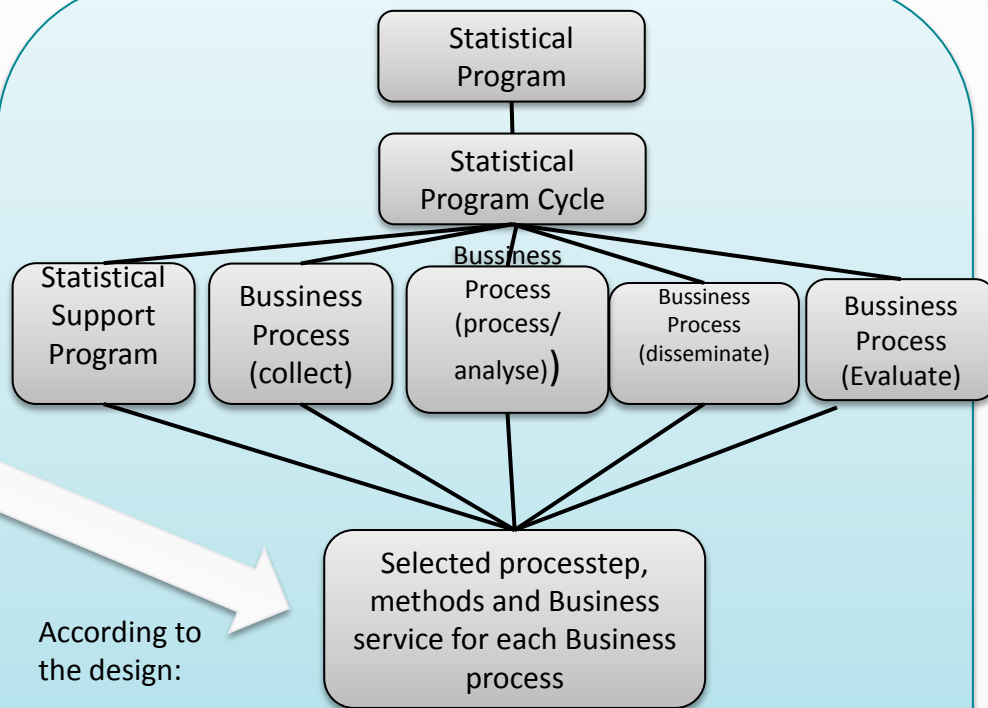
Statistical Program

Statistical Program Cycle

Statistical Support Program

Bussiness Process (collect)

Bussiness Process (process/ analyse))

Bussiness Process (disseminate)

Bussiness Process (Evaluate)

According to the design:

Selected processtep, methods and Business service for each Business process